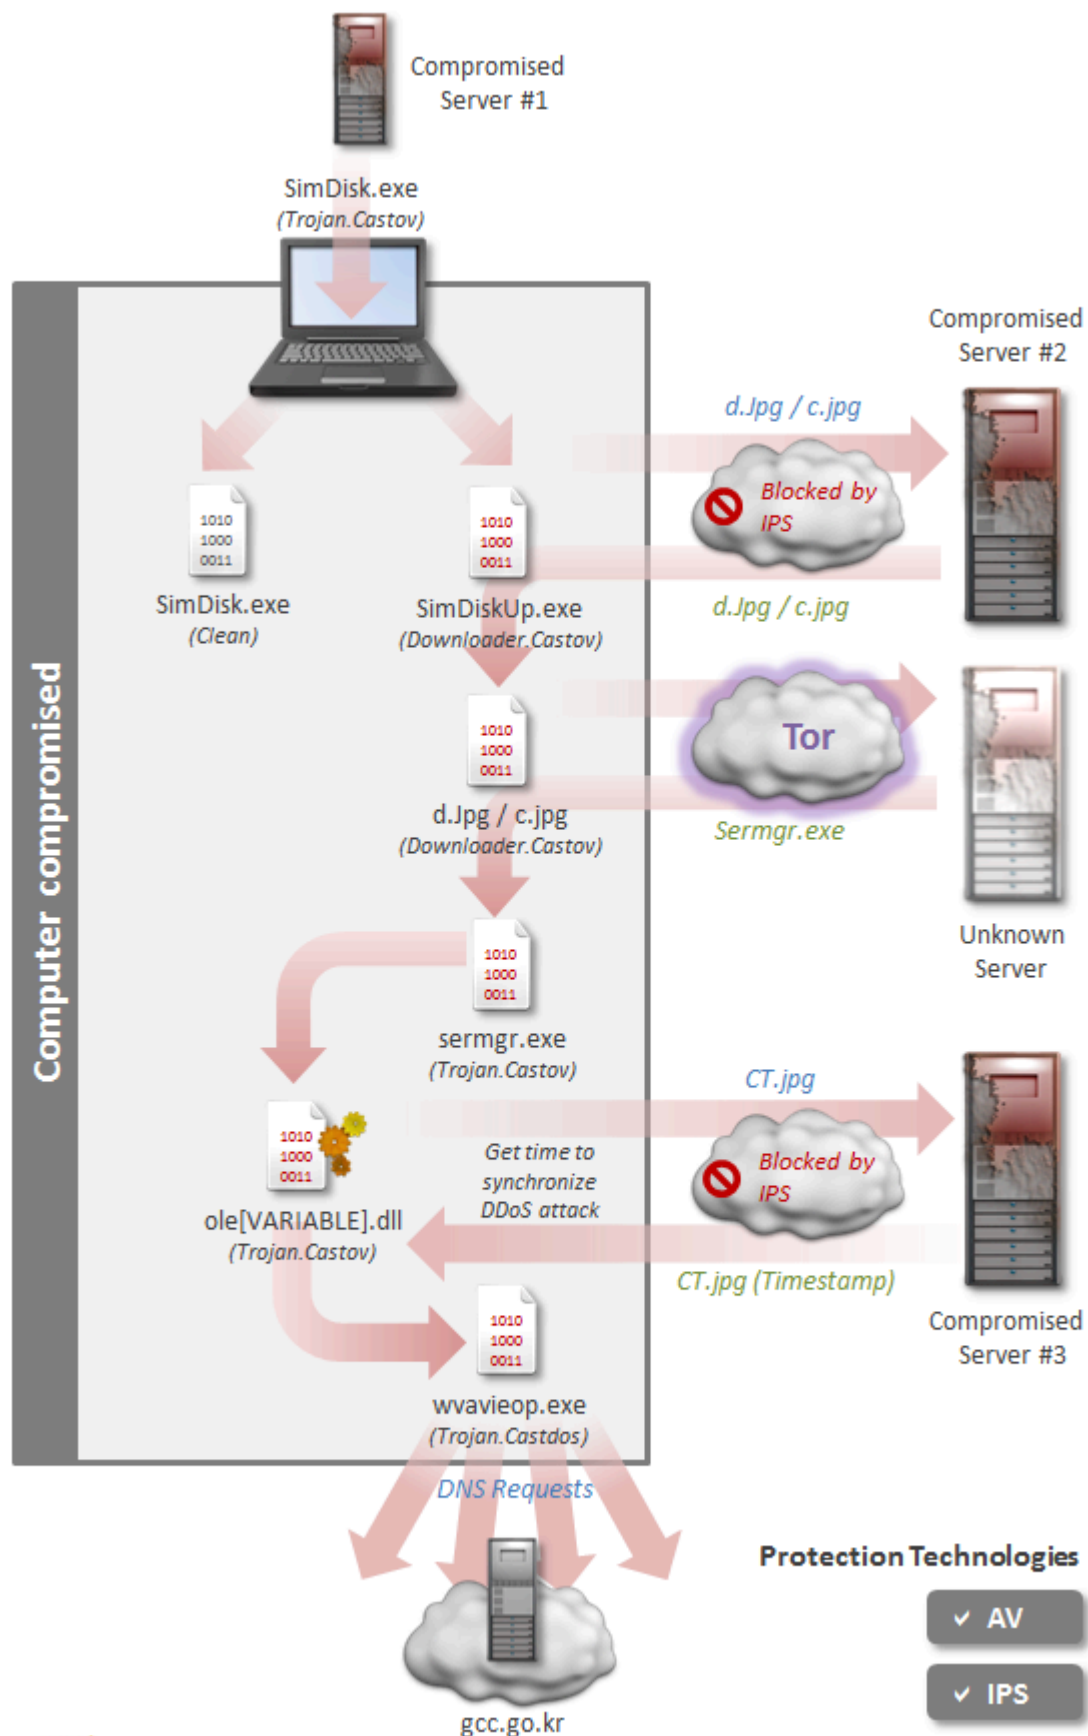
Compromised Server #1

SimDisk.exe
(Trojan.Castov)

Computer compromised

Compromised Server #2

d.Jpg / c.jpg

Blocked by IPS

1010
1000
0011

SimDisk.exe
(Clean)

1010
1000
0011

SimDiskUp.exe
(Downloader.Castov)

d.Jpg / c.jpg

1010
1000
0011

Tor

d.Jpg / c.jpg
(Downloader.Castov)

Sermgr.exe

Unknown Server

1010
1000
0011

sermgr.exe
(Trojan.Castov)

CT.jpg

1010
1000
0011

Get time to synchronize DDoS attack

Blocked by IPS

ole[VARIABLE].dll
(Trojan.Castov)

CT.jpg (Timestamp)

Compromised Server #3

1010
1000
0011

wvavieop.exe
(Trojan.Castdos)

DNS Requests

Protection Technologies

✓ AV

✓ IPS

gcc.go.kr